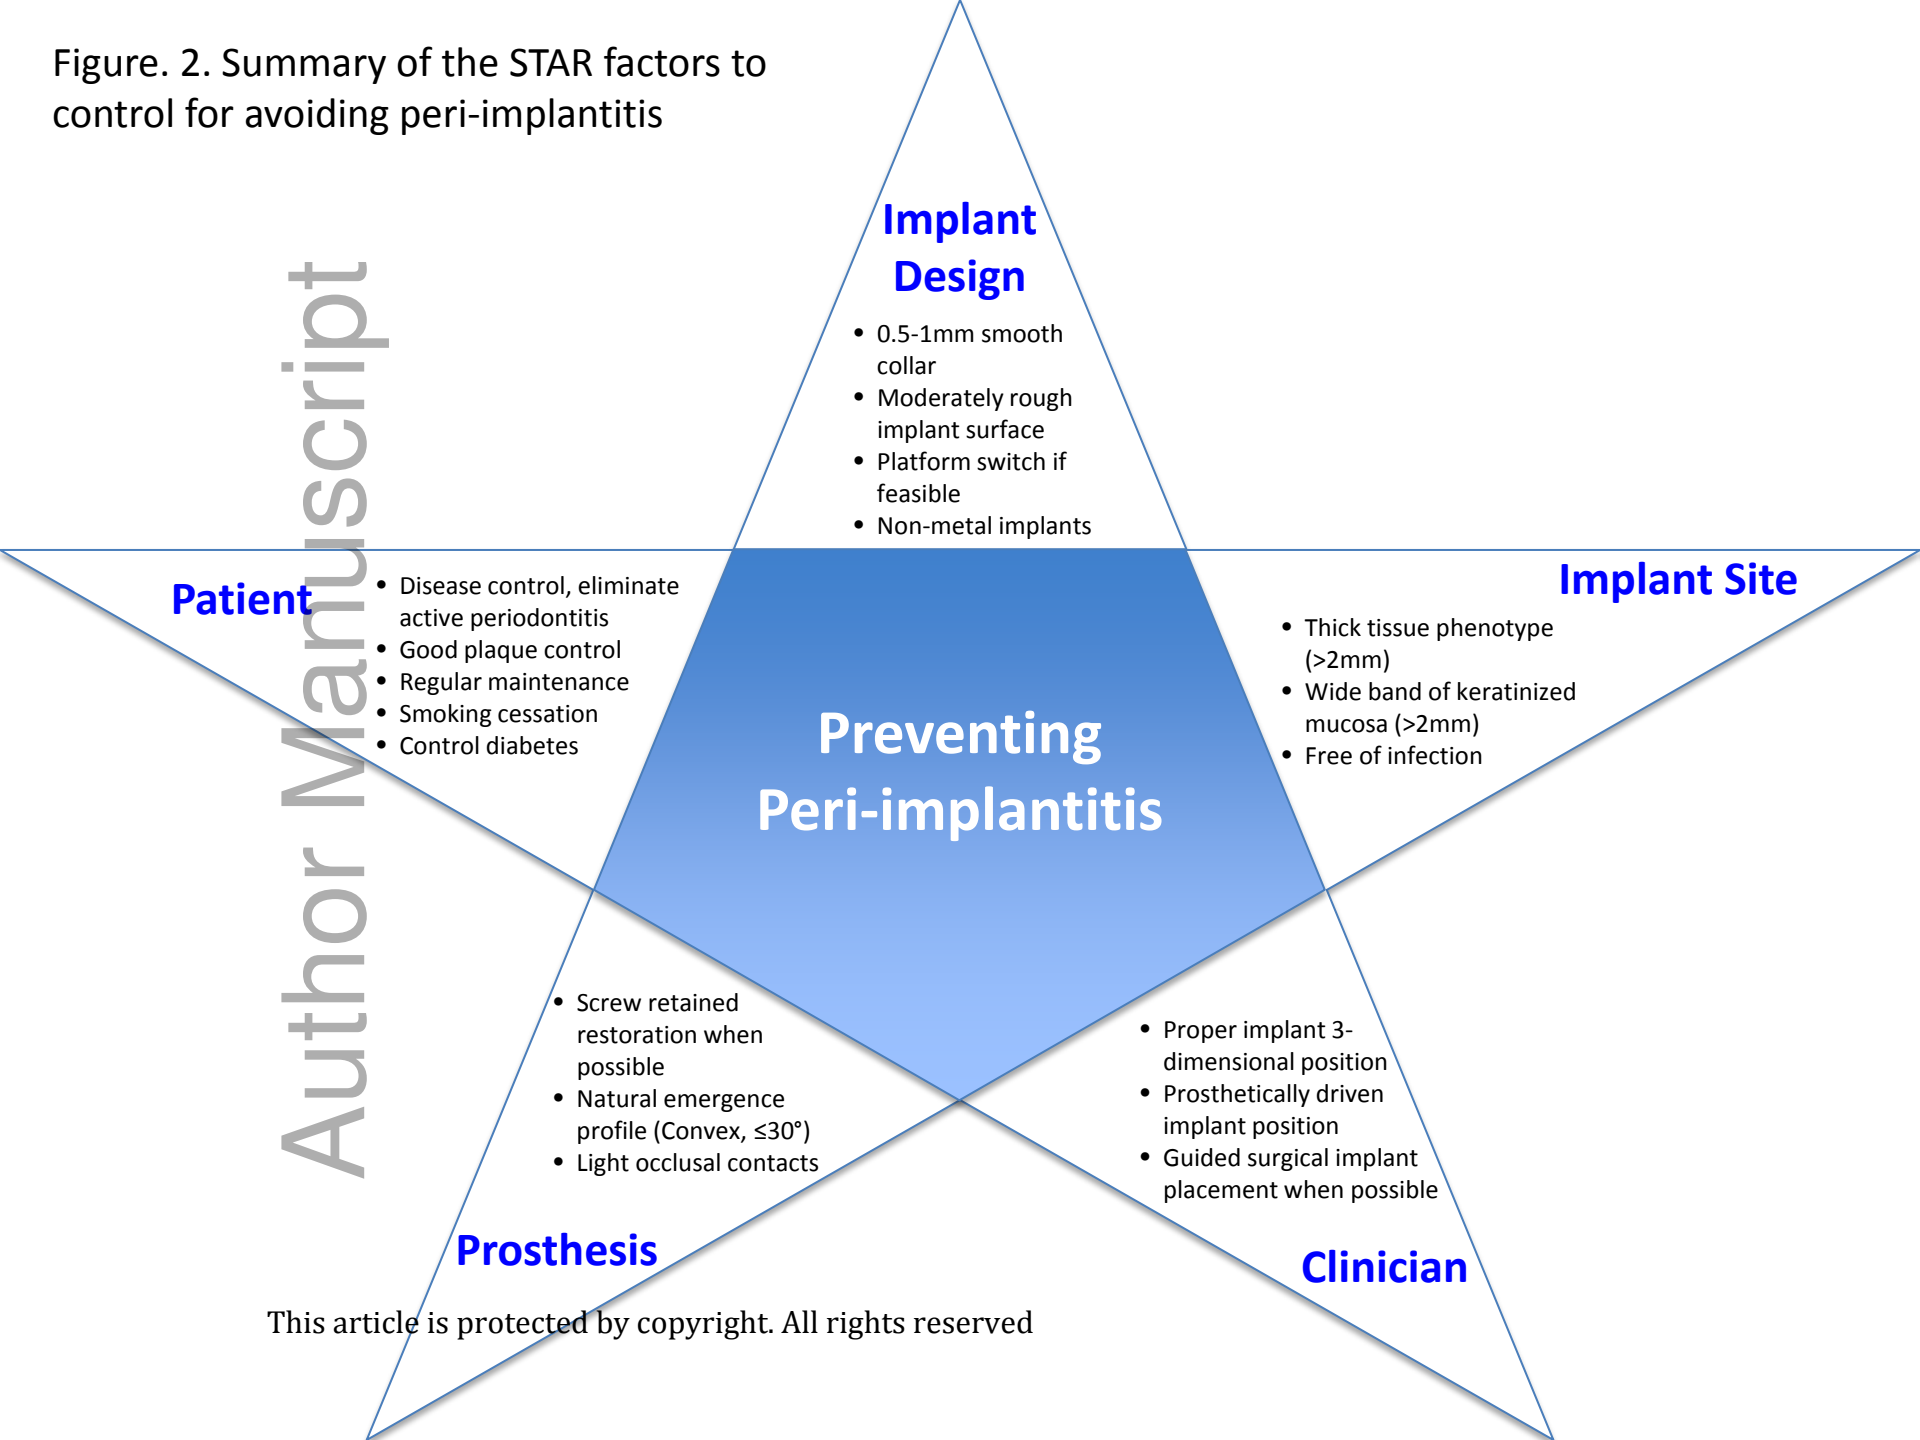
Figure. 2. Summary of the STAR factors to control for avoiding peri-implantitis

Author Manuscript

Implant Design

- 0.5-1mm smooth collar
- Moderately rough implant surface
- Platform switch if feasible
- Non-metal implants

Patient

- Disease control, eliminate active periodontitis
- Good plaque control
- Regular maintenance
- Smoking cessation
- Control diabetes

Implant Site

- Thick tissue phenotype (>2mm)
- Wide band of keratinized mucosa (>2mm)
- Free of infection

Preventing Peri-implantitis

- Screw retained restoration when possible
- Natural emergence profile (Convex, ≤30°)
- Light occlusal contacts

- Proper implant 3-dimensional position
- Prosthetically driven implant position
- Guided surgical implant placement when possible

Prosthesis

Clinician

This article is protected by copyright. All rights reserved